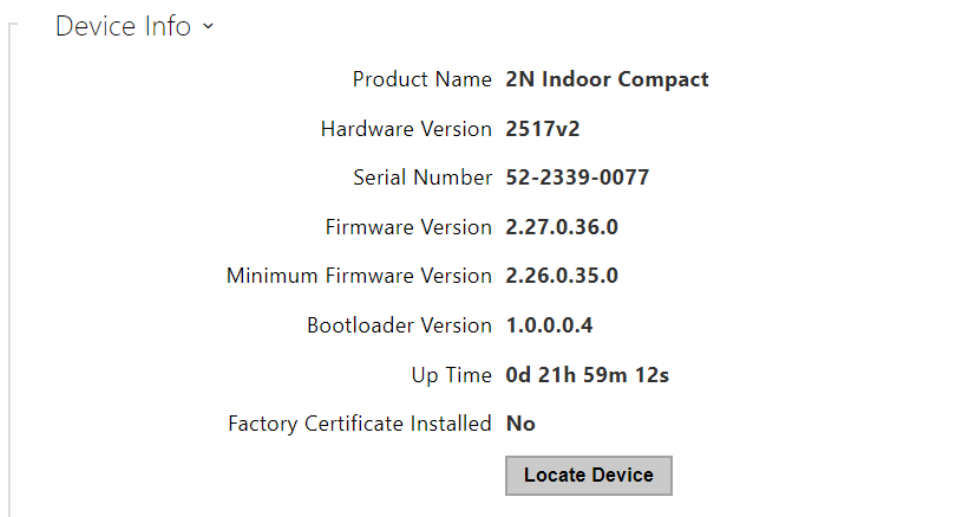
Device Info ˅

| | |
|---|---|
| Product Name | 2N Indoor Compact |
| Hardware Version | 2517v2 |
| Serial Number | 52-2339-0077 |
| Firmware Version | 2.27.0.36.0 |
| Minimum Firmware Version | 2.26.0.35.0 |
| Bootloader Version | 1.0.0.0.4 |
| Up Time | 0d 21h 59m 12s |
| Factory Certificate Installed | No |

Locate Device